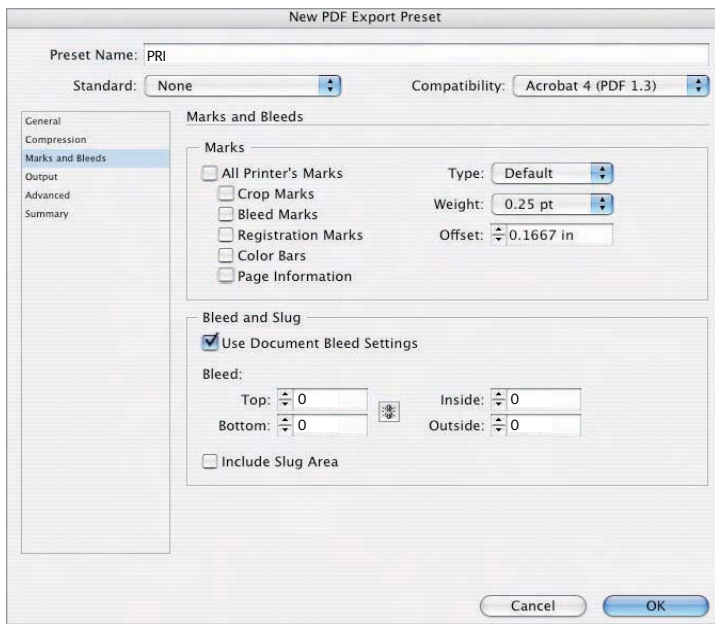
New PDF Export Preset

Preset Name: PRI

Standard: None

Compatibility: Acrobat 4 (PDF 1.3)

General
Compression
Marks and Bleeds
Output
Advanced
Summary

Marks and Bleeds

Marks

All Printer's Marks
Crop Marks
Bleed Marks
Registration Marks
Color Bars
Page Information

Type: Default
Weight: 0.25 pt
Offset: 0.1667 in

Bleed and Slug

Use Document Bleed Settings

Bleed:

Top: 0
Bottom: 0
Inside: 0
Outside: 0

Include Slug Area

Cancel
OK